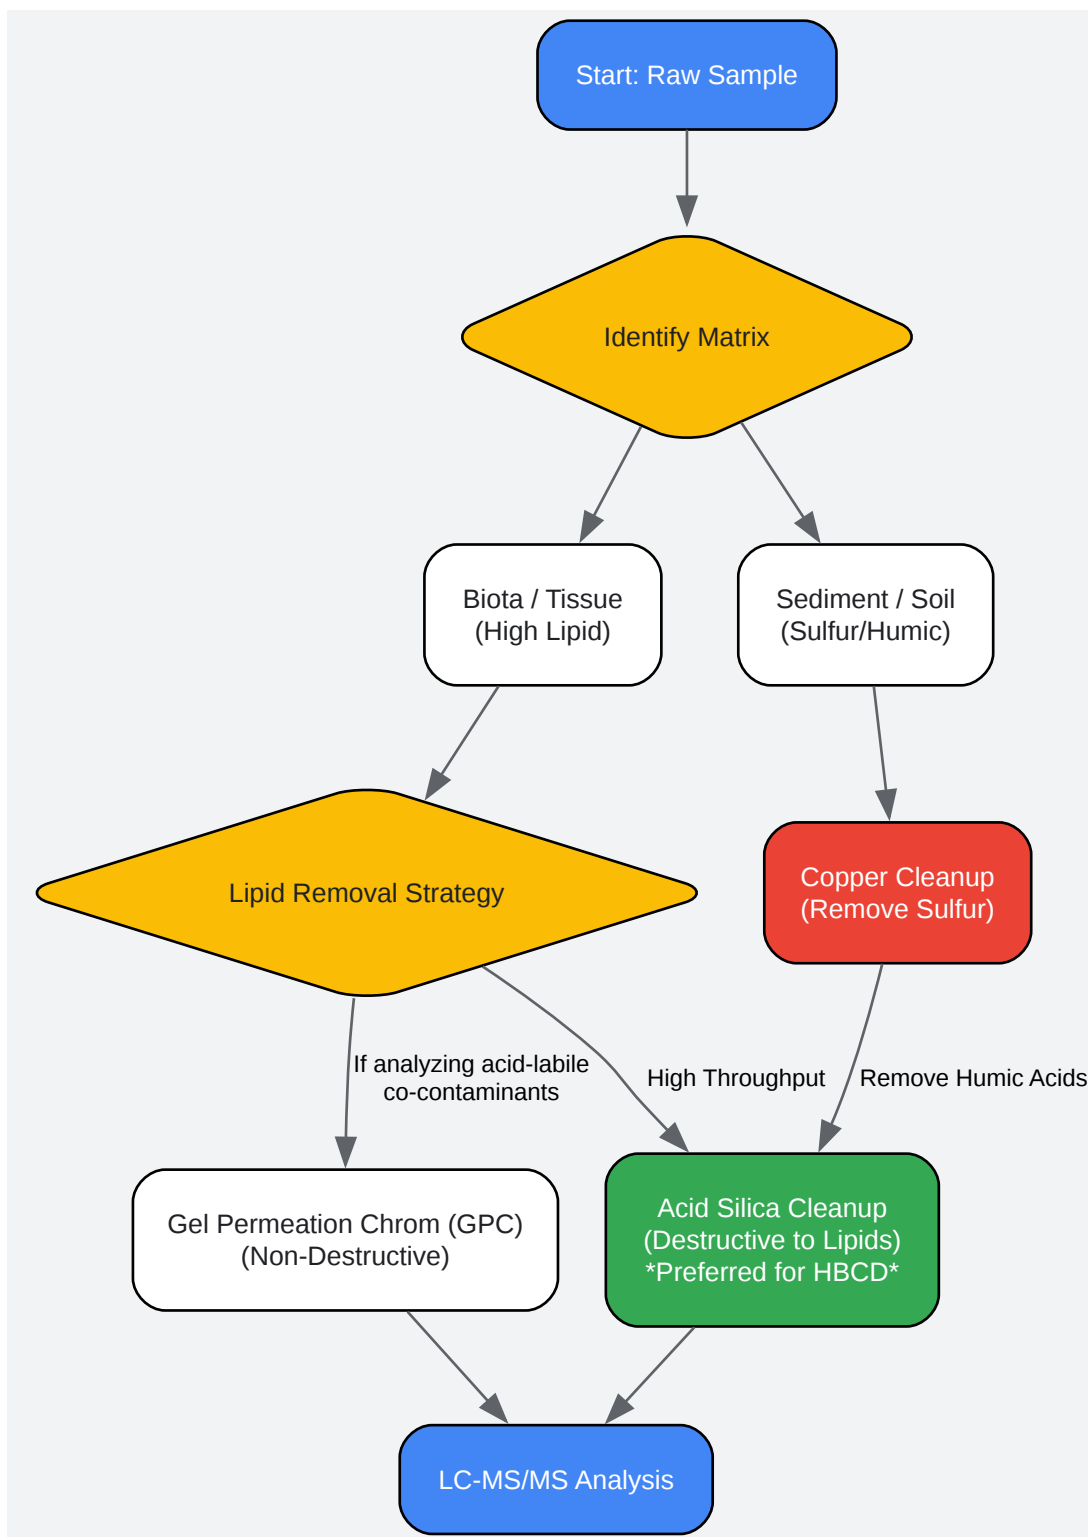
Start: Raw Sample

Identify Matrix

Biota / Tissue
(High Lipid)

Sediment / Soil
(Sulfur/Humic)

Lipid Removal Strategy

Copper Cleanup
(Remove Sulfur)

If analyzing acid-labile co-contaminants

High Throughput

Remove Humic Acids

Gel Permeation Chrom (GPC)
(Non-Destructive)

Acid Silica Cleanup
(Destructive to Lipids)
*Preferred for HBCD*

LC-MS/MS Analysis